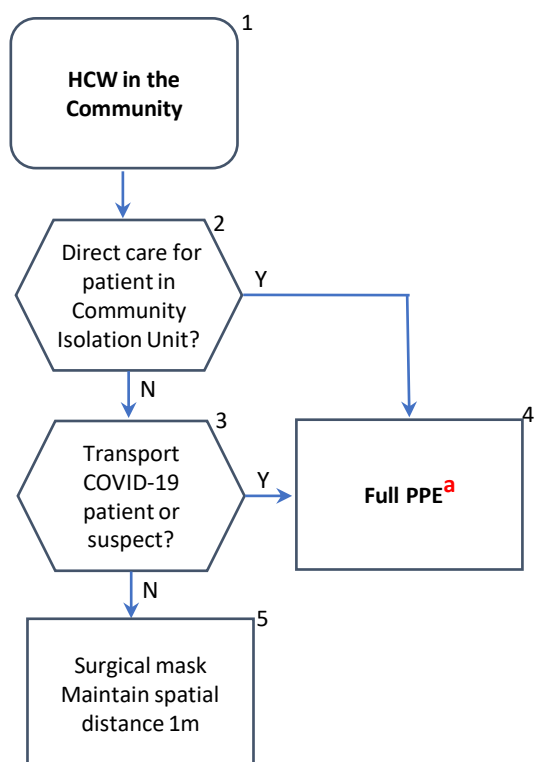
1

HCW in the Community

2

Direct care for patient in Community Isolation Unit?

Y

N

3

Transport COVID-19 patient or suspect?

Y

4

Full PPE$^{a}$

N

5

Surgical mask
Maintain spatial distance 1m